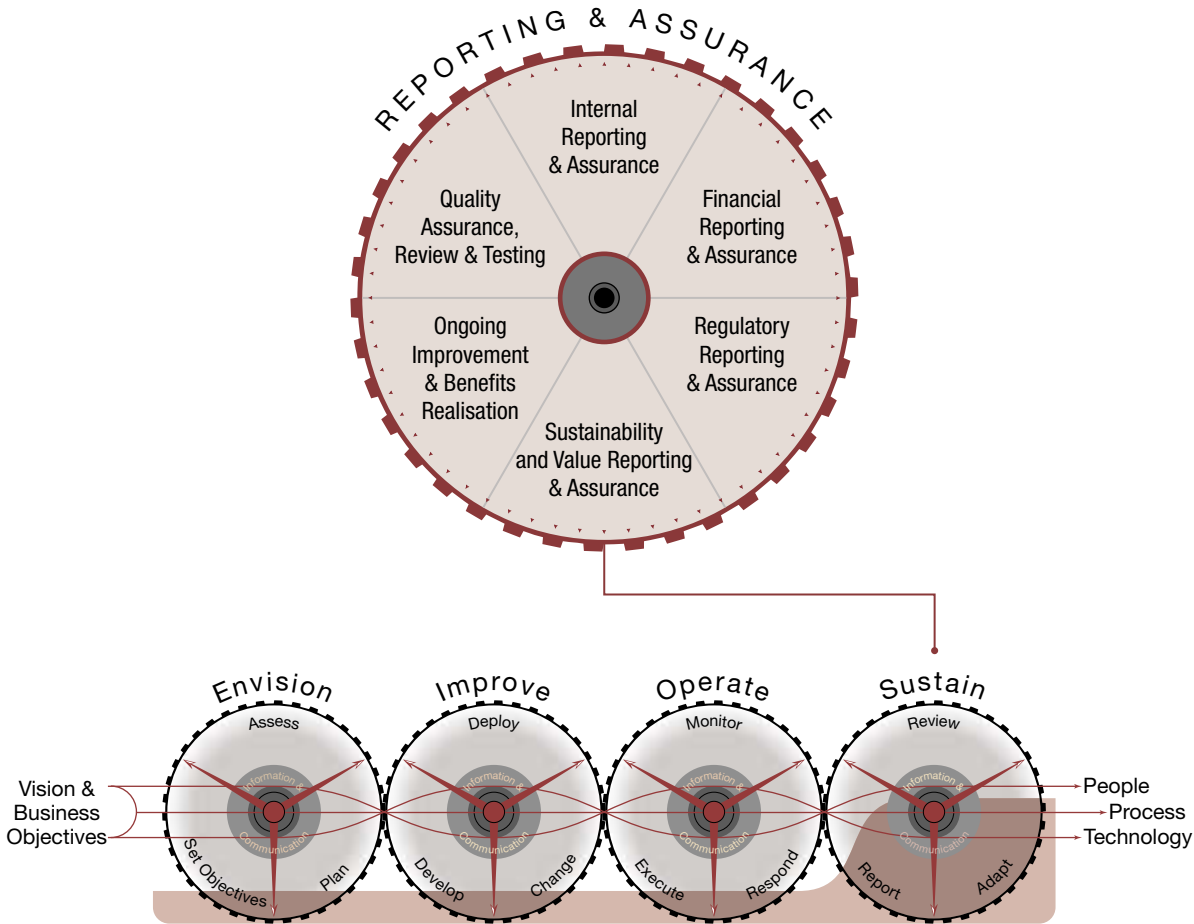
REPORTING & ASSURANCE

Internal Reporting & Assurance

Financial Reporting & Assurance

Regulatory Reporting & Assurance

Sustainability and Value Reporting & Assurance

Ongoing Improvement & Benefits Realisation

Quality Assurance, Review & Testing

Envision

Assess

Set Objectives

Plan

Improve

Deploy

Develop

Change

Operate

Monitor

Execute

Respond

Sustain

Review

Report

Adapt

Information & Communication

Information & Communication

Information & Communication

Information & Communication

Vision & Business Objectives

People

Process

Technology